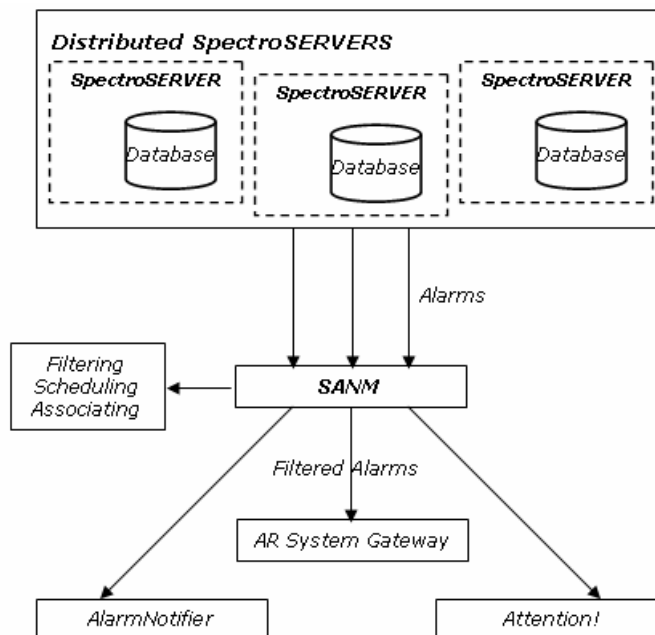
Distributed SpectroSERVERS

SpectroSERVER

Database

SpectroSERVER

Database

SpectroSERVER

Database

Alarms

Filtering
Scheduling
Associating

SANM

Filtered Alarms

AR System Gateway

AlarmNotifier

Attention!